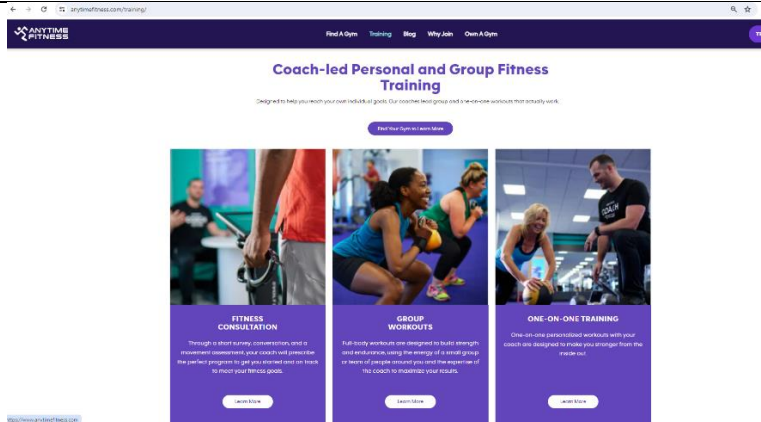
anytimefitness.com/training/

ANYTIME FITNESS

Find A Gym Training Blog Why Join Own A Gym

TR

Coach-led Personal and Group Fitness Training

Designed to help you reach your own individual goals. Our coaches lead group and one-on-one workouts that actually work.

Find Your Gym to Learn More

FITNESS CONSULTATION

Through a short survey, conversation, and a movement assessment, your coach will prescribe the perfect program to get you started and on track to meet your fitness goals.

Learn More

GROUP WORKOUTS

Full-body workouts are designed to build strength and endurance, using the energy of a small group or team of people around you and the expertise of the coach to maximize your results.

Learn More

ONE-ON-ONE TRAINING

One-on-one personalized workouts with your coach are designed to make you stronger from the inside out.

Learn More

https://www.anytimefitness.com